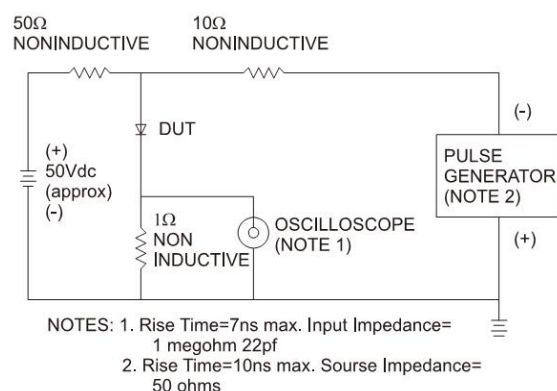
50Ω NONINDUCTIVE

10Ω NONINDUCTIVE

DUT

(+)
50Vdc
(approx)
(-)

(-)

PULSE GENERATOR (NOTE 2)

(+)

1Ω NON INDUCTIVE

OSCILLOSCOPE (NOTE 1)

NOTES: 1. Rise Time=7ns max. Input Impedance= 1 megohm 22pf
2. Rise Time=10ns max. Sourse Impedance= 50 ohms